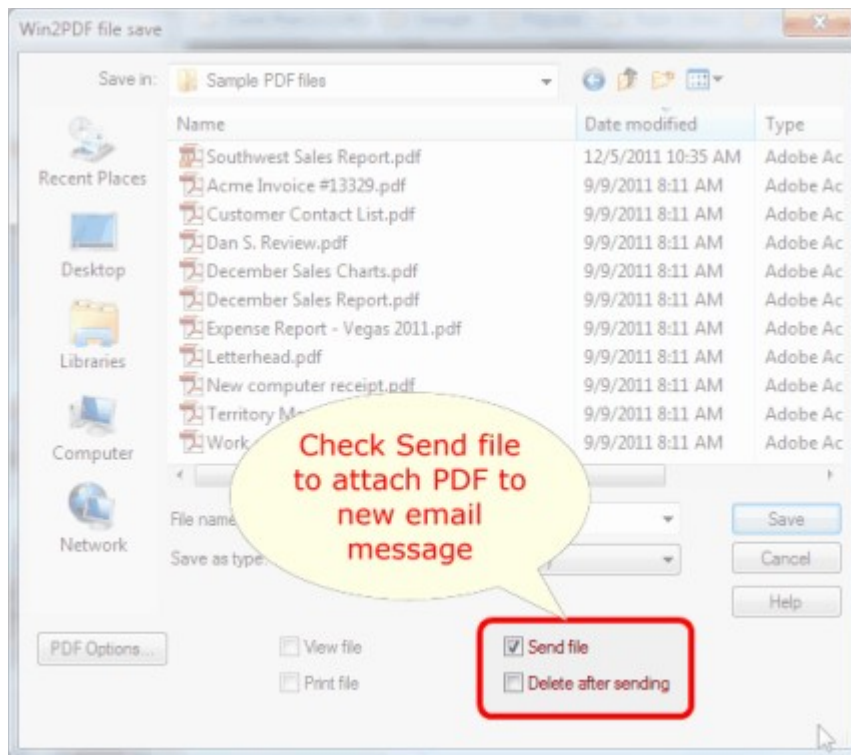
Win2PDF file save

Save in: Sample PDF files

Recent Places

Desktop

Libraries

Computer

Network

| Name | Date modified | Type |
|---|---|---|
| Southwest Sales Report.pdf | 12/5/2011 10:35 AM | Adobe Ac |
| Acme Invoice #13329.pdf | 9/9/2011 8:11 AM | Adobe Ac |
| Customer Contact List.pdf | 9/9/2011 8:11 AM | Adobe Ac |
| Dan S. Review.pdf | 9/9/2011 8:11 AM | Adobe Ac |
| December Sales Charts.pdf | 9/9/2011 8:11 AM | Adobe Ac |
| December Sales Report.pdf | 9/9/2011 8:11 AM | Adobe Ac |
| Expense Report - Vegas 2011.pdf | 9/9/2011 8:11 AM | Adobe Ac |
| Letterhead.pdf | 9/9/2011 8:11 AM | Adobe Ac |
| New computer receipt.pdf | 9/9/2011 8:11 AM | Adobe Ac |
| Territory M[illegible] | 9/9/2011 8:11 AM | Adobe Ac |
| Work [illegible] | 9/9/2011 8:11 AM | Adobe Ac |

Check Send file to attach PDF to new email message

File name

Save as type

Save

Cancel

Help

PDF Options...

View file

Print file

Send file

Delete after sending